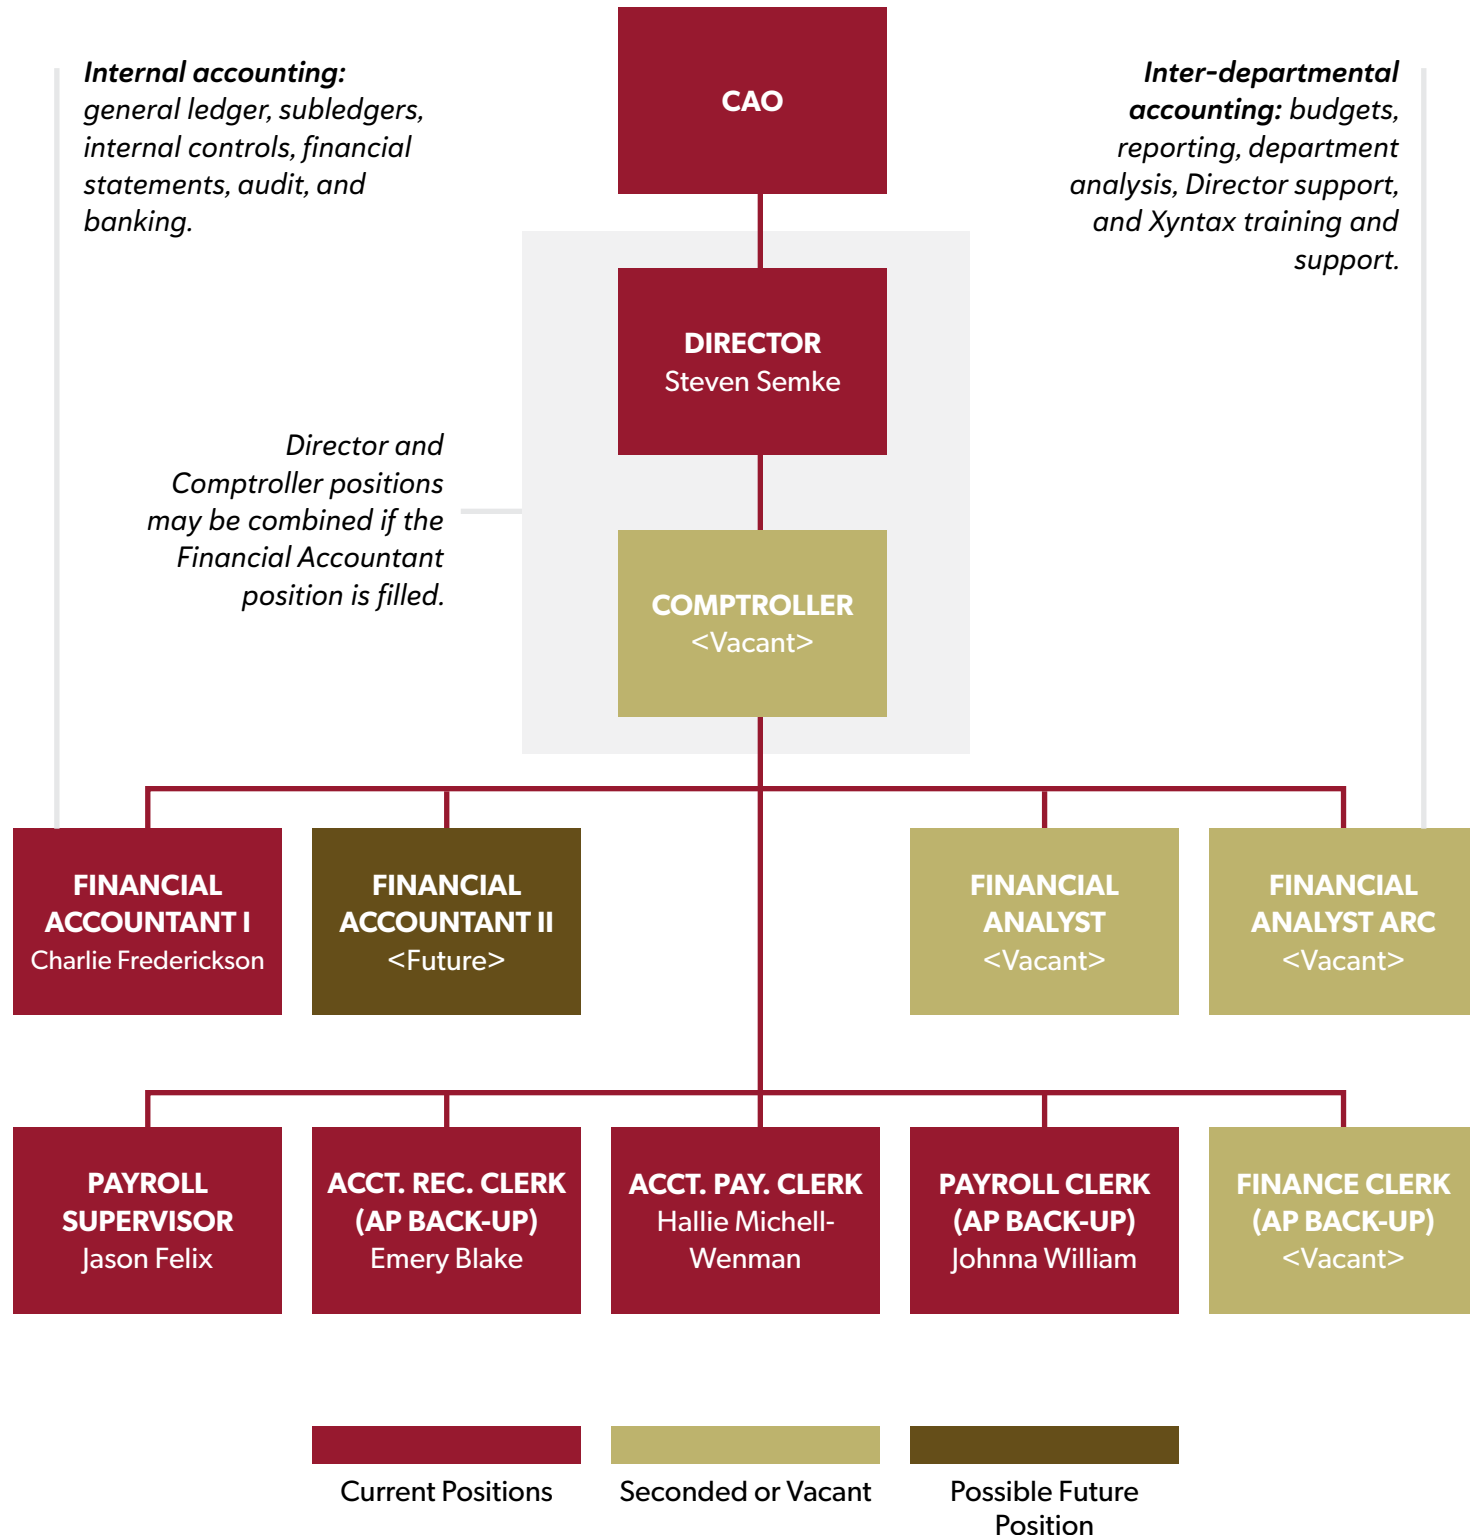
Internal accounting: general ledger, subledgers, internal controls, financial statements, audit, and banking.

CAO

Inter-departmental accounting: budgets, reporting, department analysis, Director support, and Xyntax training and support.

DIRECTOR
Steven Semke

Director and Comptroller positions may be combined if the Financial Accountant position is filled.

COMPTROLLER
<Vacant>

FINANCIAL ACCOUNTANT I
Charlie Frederickson

FINANCIAL ACCOUNTANT II
<Future>

FINANCIAL ANALYST
<Vacant>

FINANCIAL ANALYST ARC
<Vacant>

PAYROLL SUPERVISOR
Jason Felix

ACCT. REC. CLERK (AP BACK-UP)
Emery Blake

ACCT. PAY. CLERK
Hallie Michell-Wenman

PAYROLL CLERK (AP BACK-UP)
Johnna William

FINANCE CLERK (AP BACK-UP)
<Vacant>

Current Positions

Seconded or Vacant

Possible Future Position